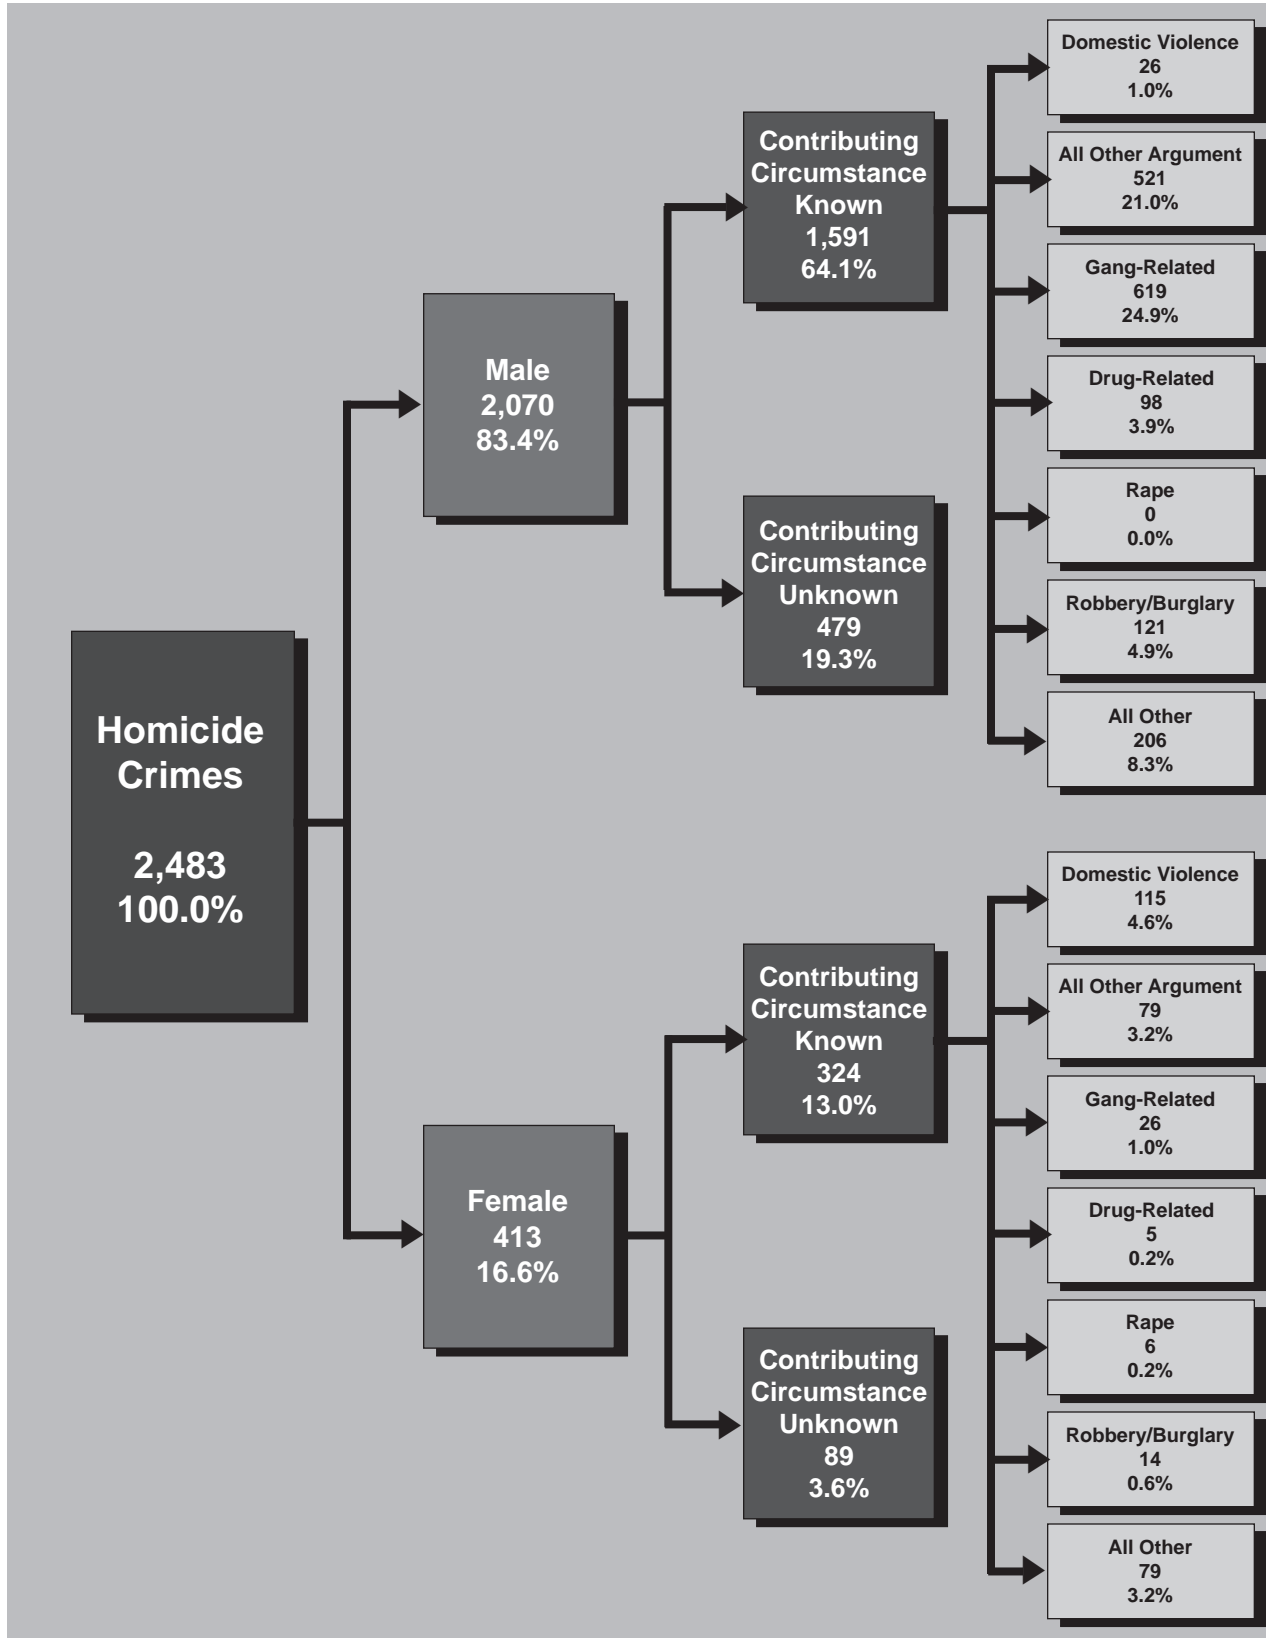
Homicide Crimes

2,483
100.0%

Male
2,070
83.4%

Contributing Circumstance Known
1,591
64.1%

Domestic Violence
26
1.0%

All Other Argument
521
21.0%

Gang-Related
619
24.9%

Drug-Related
98
3.9%

Rape
0
0.0%

Robbery/Burglary
121
4.9%

All Other
206
8.3%

Contributing Circumstance Unknown
479
19.3%

Female
413
16.6%

Contributing Circumstance Known
324
13.0%

Domestic Violence
115
4.6%

All Other Argument
79
3.2%

Gang-Related
26
1.0%

Drug-Related
5
0.2%

Rape
6
0.2%

Robbery/Burglary
14
0.6%

All Other
79
3.2%

Contributing Circumstance Unknown
89
3.6%